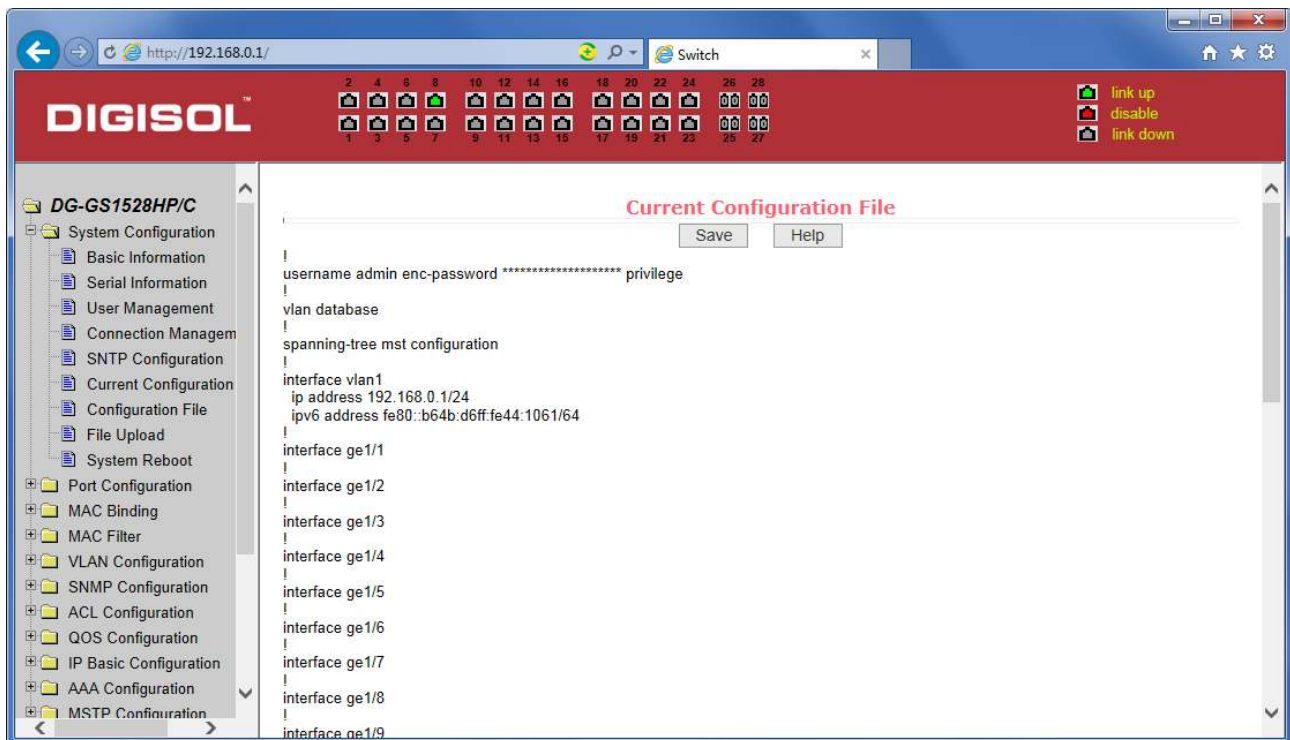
http://192.168.0.1/

Switch

DIGISOL

2 4 6 8 10 12 14 16 18 20 22 24 26 28

1 3 5 7 9 11 13 15 17 19 21 23 25 27

link up
disable
link down

DG-GS1528HP/C
System Configuration
Basic Information
Serial Information
User Management
Connection Managem
SNTP Configuration
Current Configuration
Configuration File
File Upload
System Reboot
Port Configuration
MAC Binding
MAC Filter
VLAN Configuration
SNMP Configuration
ACL Configuration
QOS Configuration
IP Basic Configuration
AAA Configuration
MSTP Configuration

Current Configuration File

Save Help

!
username admin enc-password ******************** privilege
!
vlan database
!
spanning-tree mst configuration
!
interface vlan1
ip address 192.168.0.1/24
ipv6 address fe80::b64b:d6ff:fe44:1061/64
!
interface ge1/1
!
interface ge1/2
!
interface ge1/3
!
interface ge1/4
!
interface ge1/5
!
interface ge1/6
!
interface ge1/7
!
interface ge1/8
!
interface ge1/9